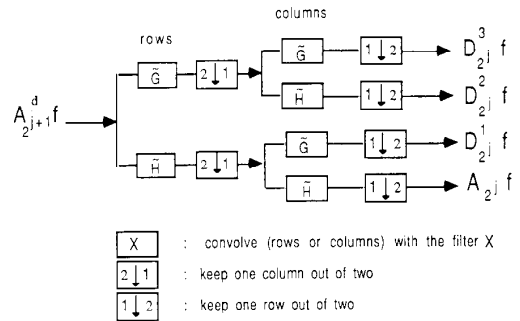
columns

rows

$A^d_{2^{j+1}} f$

$\tilde{G}$

$2 \downarrow 1$

$\tilde{G}$

$1 \downarrow 2$

$D^3_{2^j} f$

$\tilde{H}$

$1 \downarrow 2$

$D^2_{2^j} f$

$\tilde{H}$

$2 \downarrow 1$

$\tilde{G}$

$1 \downarrow 2$

$D^1_{2^j} f$

$\tilde{H}$

$1 \downarrow 2$

$A_{2^j} f$

X : convolve (rows or columns) with the filter X

$2 \downarrow 1$ : keep one column out of two

$1 \downarrow 2$ : keep one row out of two